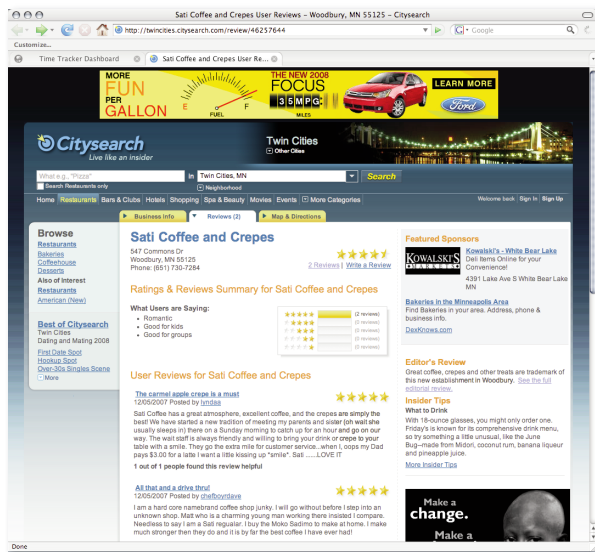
Sati Coffee and Crepes User Reviews – Woodbury, MN 55125 – Citysearch

http://twincities.citysearch.com/review/46257644

Google

Customize...

Time Tracker Dashboard

Sati Coffee and Crepes User Re...

MORE FUN PER GALLON

E F FUEL

THE NEW 2008 FOCUS

35 MPG

MILES

LEARN MORE

Ford

Citysearch
Live like an insider

Twin Cities
Other Cities

What e.g., "Pizza" in Twin Cities, MN Search

Search Restaurants only

Neighborhood

Home Restaurants Bars & Clubs Hotels Shopping Spa & Beauty Movies Events More Categories

Welcome back Sign In Sign Up

Business Info Reviews (2) Map & Directions

Browse
Restaurants
Bakeries
Coffeehouse
Desserts
Also of Interest
Restaurants
American (New)

Best of Citysearch
Twin Cities
Dating and Mating 2008
First Date Spot
Hookup Spot
Over-30s Singles Scene
More

Sati Coffee and Crepes

547 Commons Dr
Woodbury, MN 55125
Phone: (651) 730-7284

2 Reviews | Write a Review

Ratings & Reviews Summary for Sati Coffee and Crepes

What Users are Saying:
Romantic
Good for kids
Good for groups

(2 reviews)
(0 reviews)
(0 reviews)
(0 reviews)
(0 reviews)

User Reviews for Sati Coffee and Crepes

The carmel apple crepe is a must
12/05/2007 Posted by lyndaa

Sati Coffee has a great atmosphere, excellent coffee, and the crepes are simply the best! We have started a new tradition of meeting my parents and sister (oh wait she usually sleeps in) there on a Sunday morning to catch up for an hour and go on our way. The wait staff is always friendly and willing to bring your drink or crepe to your table with a smile. They go the extra mile for customer service...when I, oops my Dad pays $3.00 for a latte I want a little kissing up *smile*. Sati ......LOVE IT

1 out of 1 people found this review helpful

All that and a drive thru!
12/05/2007 Posted by chefboyrdave

I am a hard core namebrand coffee shop junky. I will go without before I step into an unknown shop. Matt who is a charming young man working there insisted I compare. Needless to say I am a Sati regualar. I buy the Moko Sadimo to make at home. I make much stronger then they do and it is by far the best coffee I have ever had!

Featured Sponsors

Kowalski's - White Bear Lake
KOWALSKI'S MARKETS
Deli Items Online for your Convenience!
4391 Lake Ave S White Bear Lake MN

Bakeries in the Minneapolis Area
Find Bakeries in your area. Address, phone & business info.
DexKnows.com

Editor's Review
Great coffee, crepes and other treats are trademark of this new establishment in Woodbury. See the full editorial review.

Insider Tips
What to Drink
With 18-ounce glasses, you might only order one. Friday's is known for its comprehensive drink menu, so try something a little unusual, like the June Bug–made from Midori, coconut rum, banana liqueur and pineapple juice.
More Insider Tips

Make a change.
Make a

Done